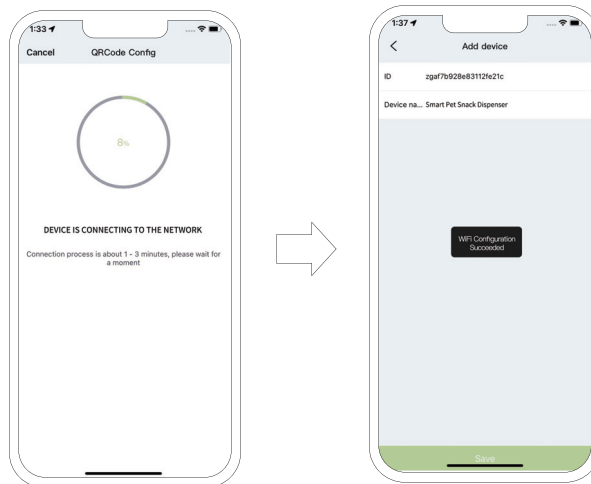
1:33

Cancel QRCode Config

8%

DEVICE IS CONNECTING TO THE NETWORK

Connection process is about 1 - 3 minutes, please wait for a moment

1:37

Add device

ID zgaf7b928e83112fe21c

Device na... Smart Pet Snack Dispenser

WIFI Configuration Succeeded

Save